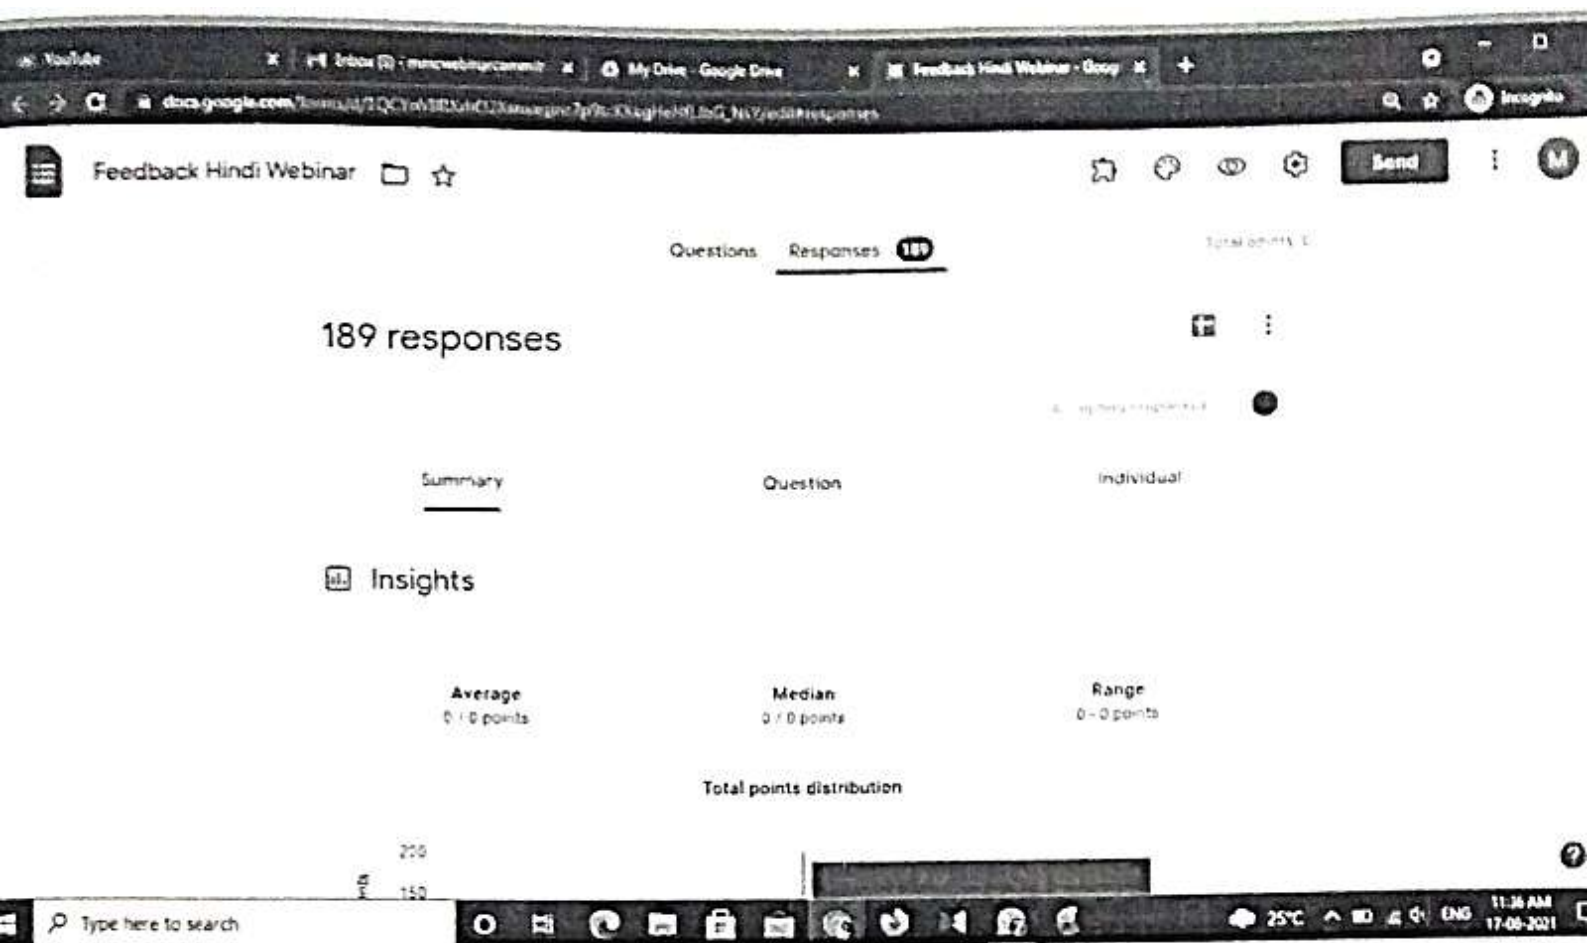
YouTube
Inbox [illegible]
My Drive - Google Drive
Feedback Hindi Webinar - Goog
docs.google.com/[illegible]/responses
Incognito

Feedback Hindi Webinar

Send

M

Questions Responses 189

Total points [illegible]

189 responses

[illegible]

Summary

Question

Individual

Insights

Average
0 / 0 points

Median
0 / 0 points

Range
0 - 0 points

Total points distribution

200

150

Type here to search

25°C ENG 11:36 AM 17-08-2021